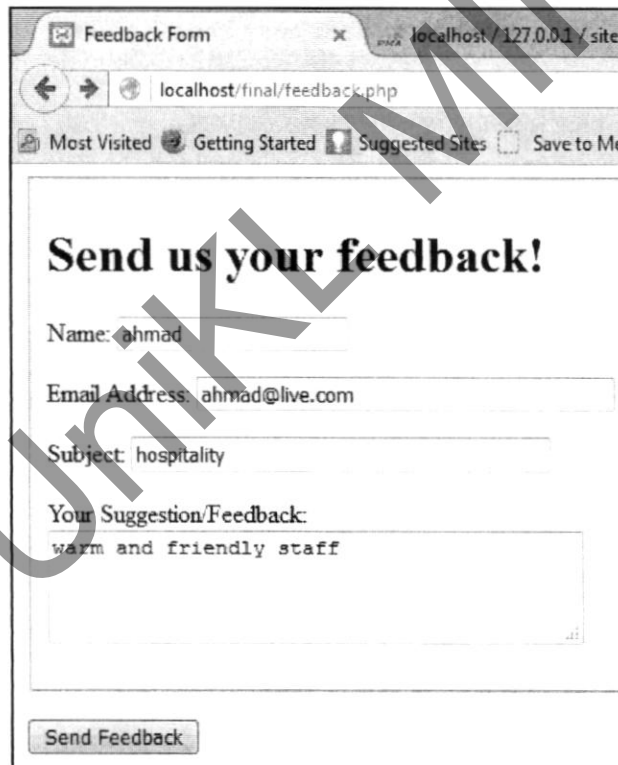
Feedback Form ×
localhost / 127.0.0.1 / site

localhost/final/feedback.php

Most Visited Getting Started Suggested Sites Save to Me

Send us your feedback!

Name: ahmad

Email Address: ahmad@live.com

Subject: hospitality

Your Suggestion/Feedback:
warm and friendly staff

Send Feedback

UniKL MI